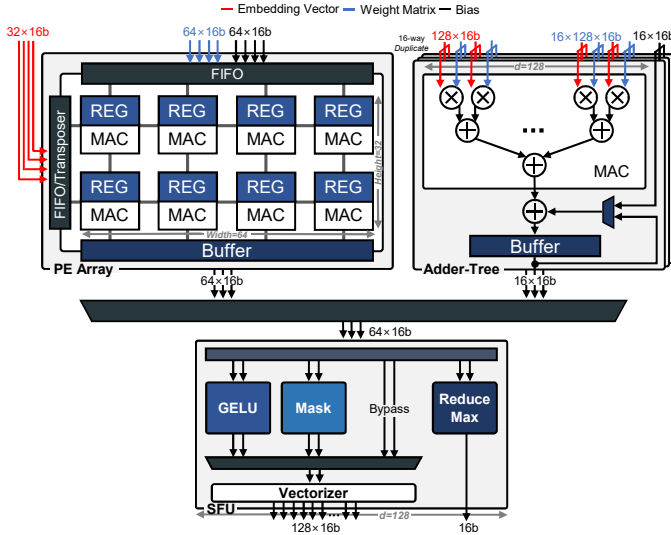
Embedding Vector Weight Matrix Bias

32×16b

64×16b 64×16b

FIFO

FIFO/Transposer

REG
MAC

REG
MAC

REG
MAC

REG
MAC

REG
MAC

REG
MAC

REG
MAC

REG
MAC

Height=32

Width=64

Buffer

PE Array

64×16b

16-way Duplicate

128×16b

16×128×16b

16×16b

d=128

...

MAC

Buffer

Adder-Tree

16×16b

64×16b

GELU

Mask

Bypass

Reduce Max

Vectorizer

SFU

d=128

128×16b

16b